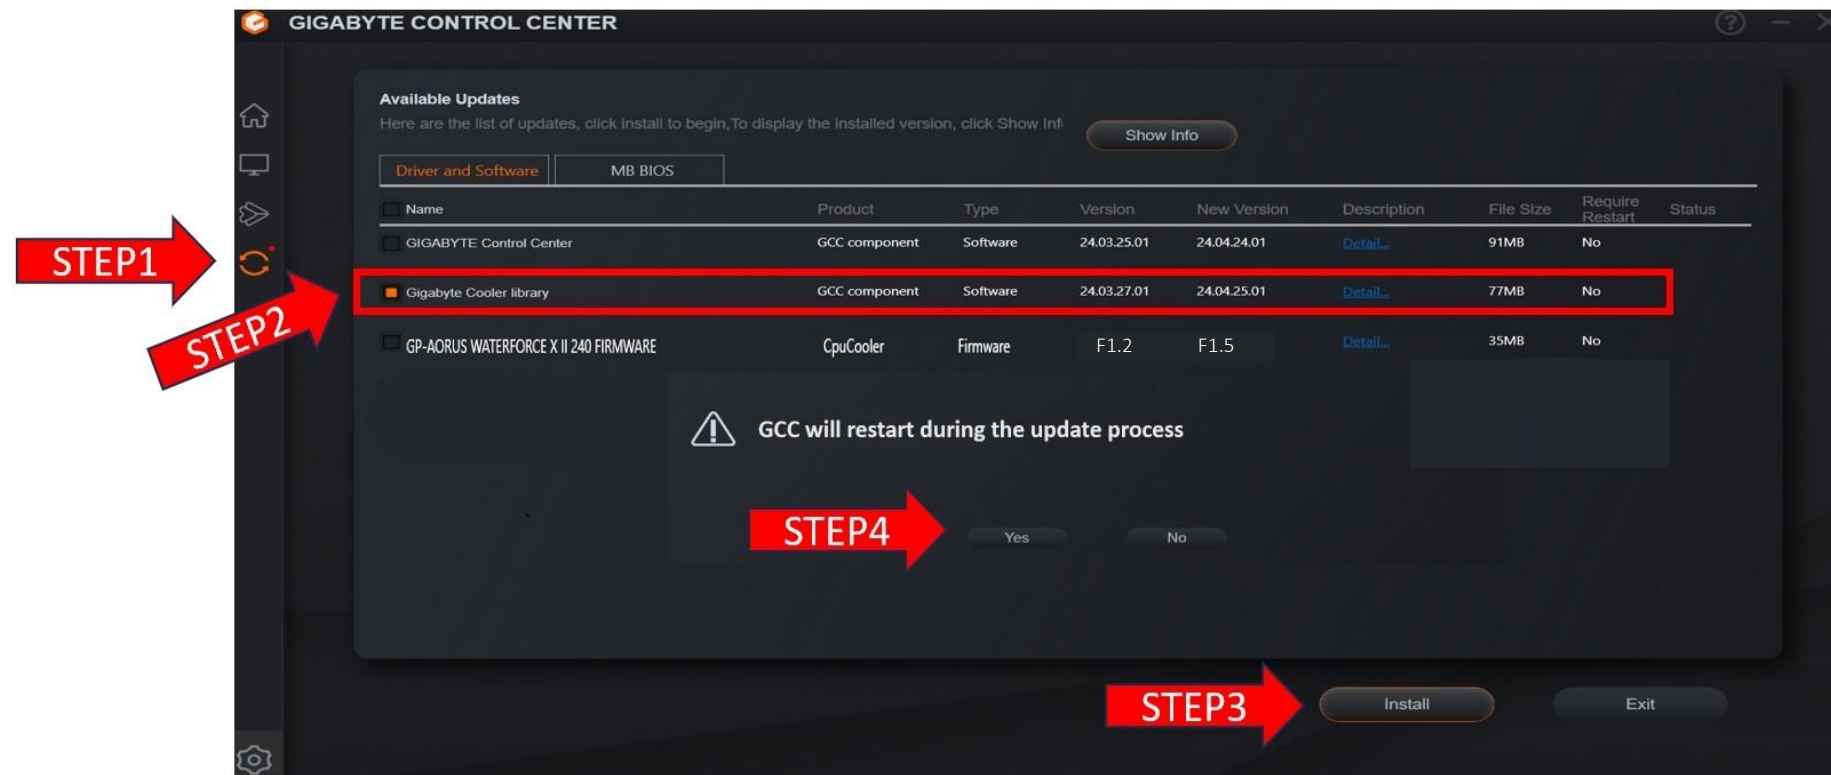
GIGABYTE CONTROL CENTER

STEP1

STEP2

Available Updates

Here are the list of updates, click install to begin,To display the installed version, click Show Inf

Show Info

Driver and Software | MB BIOS

| Name | Product | Type | Version | New Version | Description | File Size | Require Restart | Status |
|---|---|---|---|---|---|---|---|---|
| GIGABYTE Control Center | GCC component | Software | 24.03.25.01 | 24.04.24.01 | Detail... | 91MB | No | |
| Gigabyte Cooler library | GCC component | Software | 24.03.27.01 | 24.04.25.01 | Detail... | 77MB | No | |
| GP-AORUS WATERFORCE X II 240 FIRMWARE | CpuCooler | Firmware | F1.2 | F1.5 | Detail... | 35MB | No | |

GCC will restart during the update process

STEP4

Yes

No

STEP3

Install

Exit